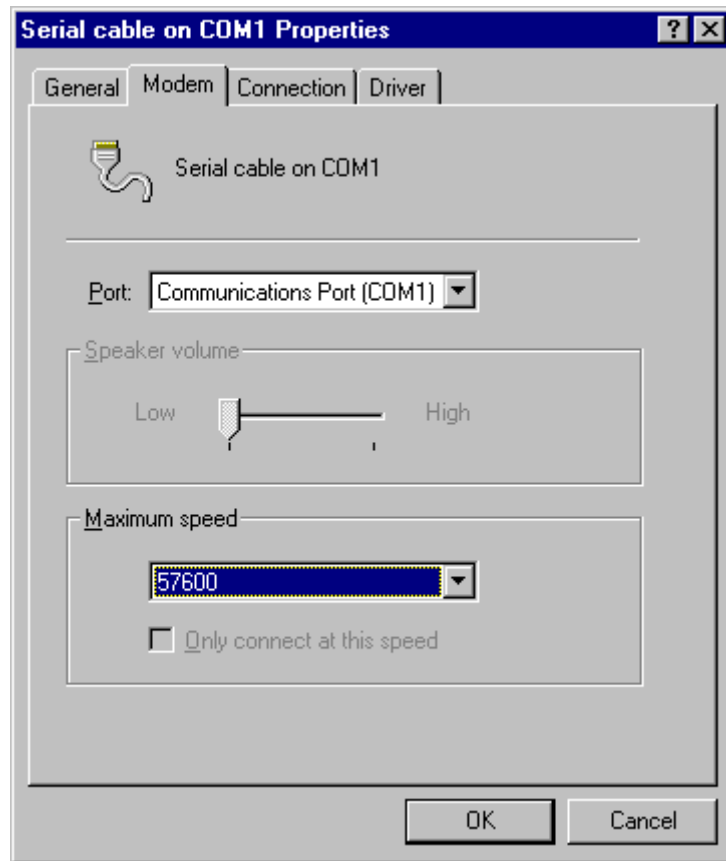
Serial cable on COM1 Properties

?

X

General

Modem

Connection

Driver

Serial cable on COM1

Port: Communications Port (COM1)

Speaker volume

Low

High

Maximum speed

57600

Only connect at this speed

OK

Cancel